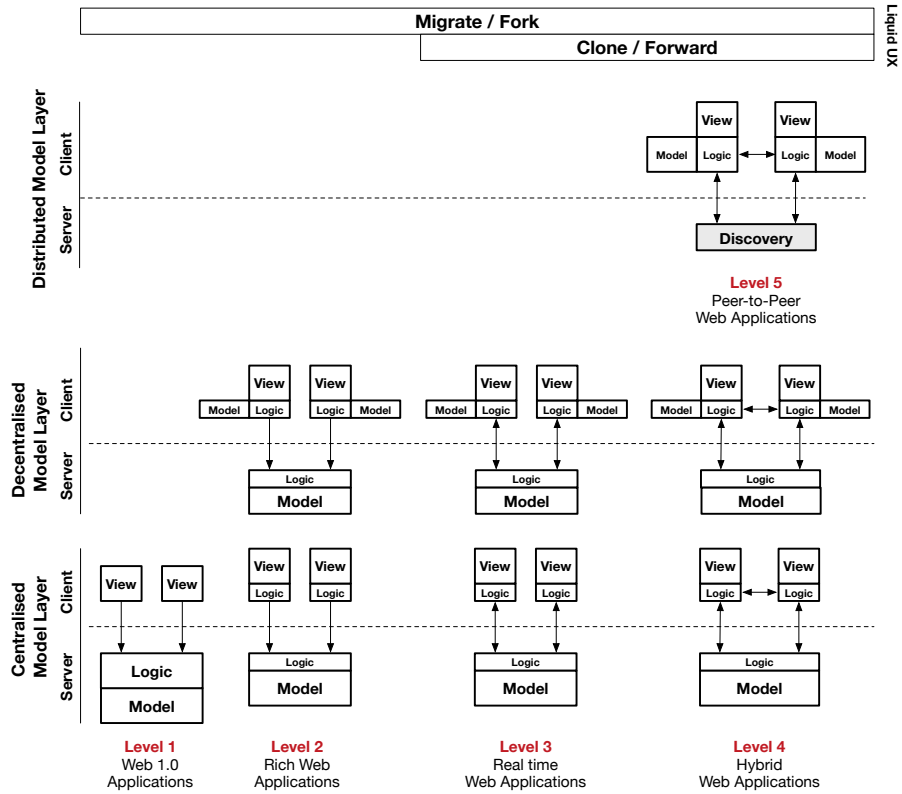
Migrate / Fork

Clone / Forward

Liquid UX

Distributed Model Layer

Client

Server

View

View

Model

Logic

Logic

Model

Discovery

Level 5
Peer-to-Peer
Web Applications

Decentralised Model Layer

Client

Server

View

View

Model

Logic

Logic

Model

Logic

Model

View

View

Model

Logic

Logic

Model

Logic

Model

View

View

Model

Logic

Logic

Model

Logic

Model

Centralised Model Layer

Client

Server

View

View

Logic

Model

View

View

Logic

Logic

Logic

Model

View

View

Logic

Logic

Logic

Model

View

View

Logic

Logic

Logic

Model

Level 1
Web 1.0
Applications

Level 2
Rich Web
Applications

Level 3
Real time
Web Applications

Level 4
Hybrid
Web Applications